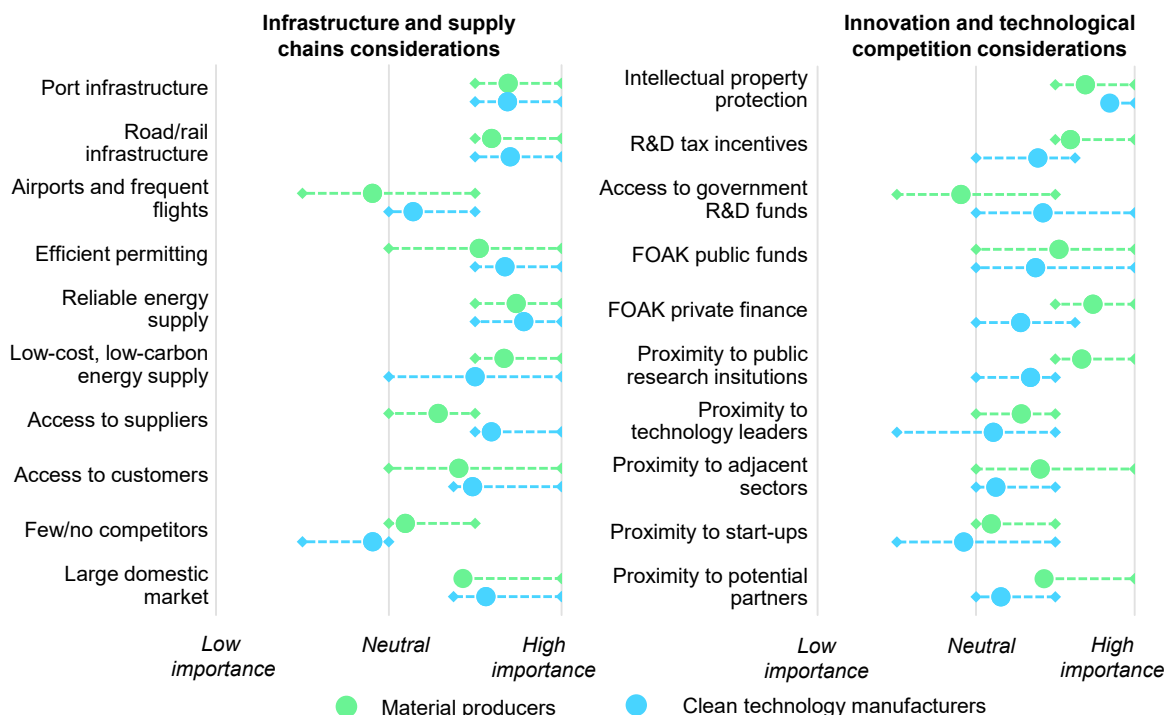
Infrastructure and supply chains considerations

Port infrastructure

Road/rail infrastructure

Airports and frequent flights

Efficient permitting

Reliable energy supply

Low-cost, low-carbon energy supply

Access to suppliers

Access to customers

Few/no competitors

Large domestic market

Low importance

Neutral

High importance

Innovation and technological competition considerations

Intellectual property protection

R&D tax incentives

Access to government R&D funds

FOAK public funds

FOAK private finance

Proximity to public research insitutions

Proximity to technology leaders

Proximity to adjacent sectors

Proximity to start-ups

Proximity to potential partners

Low importance

Neutral

High importance

Material producers

Clean technology manufacturers